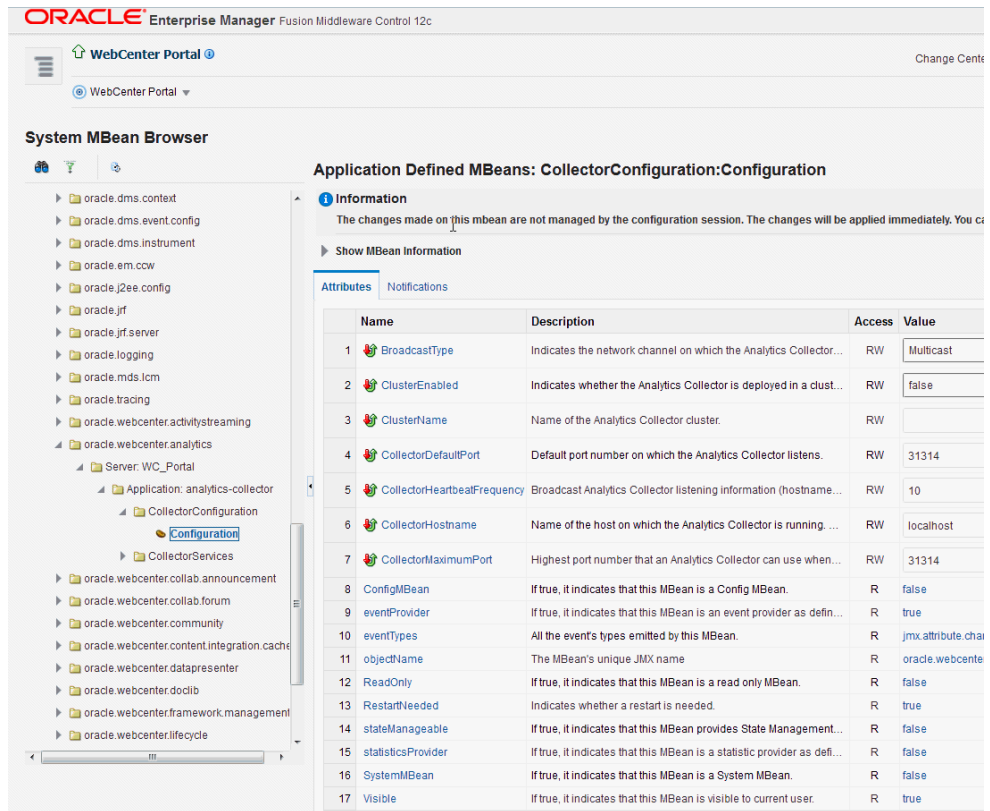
ORACLE Enterprise Manager Fusion Middleware Control 12c

WebCenter Portal

Change Cente

WebCenter Portal

System MBean Browser

oracle.dms.context
oracle.dms.event.config
oracle.dms.instrument
oracle.em.ccw
oracle.j2ee.config
oracle.jrf
oracle.jrf.server
oracle.logging
oracle.mds.lcm
oracle.tracing
oracle.webcenter.activitystreaming
oracle.webcenter.analytics
Server: WC_Portal
Application: analytics-collector
CollectorConfiguration
Configuration
CollectorServices
oracle.webcenter.collab.announcement
oracle.webcenter.collab.forum
oracle.webcenter.community
oracle.webcenter.content.integration.cache
oracle.webcenter.datapresenter
oracle.webcenter.doclib
oracle.webcenter.framework.management
oracle.webcenter.lifecycle

Application Defined MBeans: CollectorConfiguration:Configuration

Information
The changes made on this mbean are not managed by the configuration session. The changes will be applied immediately. You ca

Show MBean Information

Attributes | Notifications

| | Name | Description | Access | Value |
|---|---|---|---|---|
| 1 | BroadcastType | Indicates the network channel on which the Analytics Collector... | RW | Multicast |
| 2 | ClusterEnabled | Indicates whether the Analytics Collector is deployed in a clust... | RW | false |
| 3 | ClusterName | Name of the Analytics Collector cluster. | RW | |
| 4 | CollectorDefaultPort | Default port number on which the Analytics Collector listens. | RW | 31314 |
| 5 | CollectorHeartbeatFrequency | Broadcast Analytics Collector listening information (hostname... | RW | 10 |
| 6 | CollectorHostname | Name of the host on which the Analytics Collector is running. ... | RW | localhost |
| 7 | CollectorMaximumPort | Highest port number that an Analytics Collector can use when... | RW | 31314 |
| 8 | ConfigMBean | If true, it indicates that this MBean is a Config MBean. | R | false |
| 9 | eventProvider | If true, it indicates that this MBean is an event provider as defin... | R | true |
| 10 | eventTypes | All the event's types emitted by this MBean. | R | jmx.attribute.char |
| 11 | objectName | The MBean's unique JMX name | R | oracle.webcenter |
| 12 | ReadOnly | If true, it indicates that this MBean is a read only MBean. | R | false |
| 13 | RestartNeeded | Indicates whether a restart is needed. | R | true |
| 14 | stateManageable | If true, it indicates that this MBean provides State Management... | R | false |
| 15 | statisticsProvider | If true, it indicates that this MBean is a statistic provider as defi... | R | false |
| 16 | SystemMBean | If true, it indicates that this MBean is a System MBean. | R | false |
| 17 | Visible | If true, it indicates that this MBean is visible to current user. | R | true |